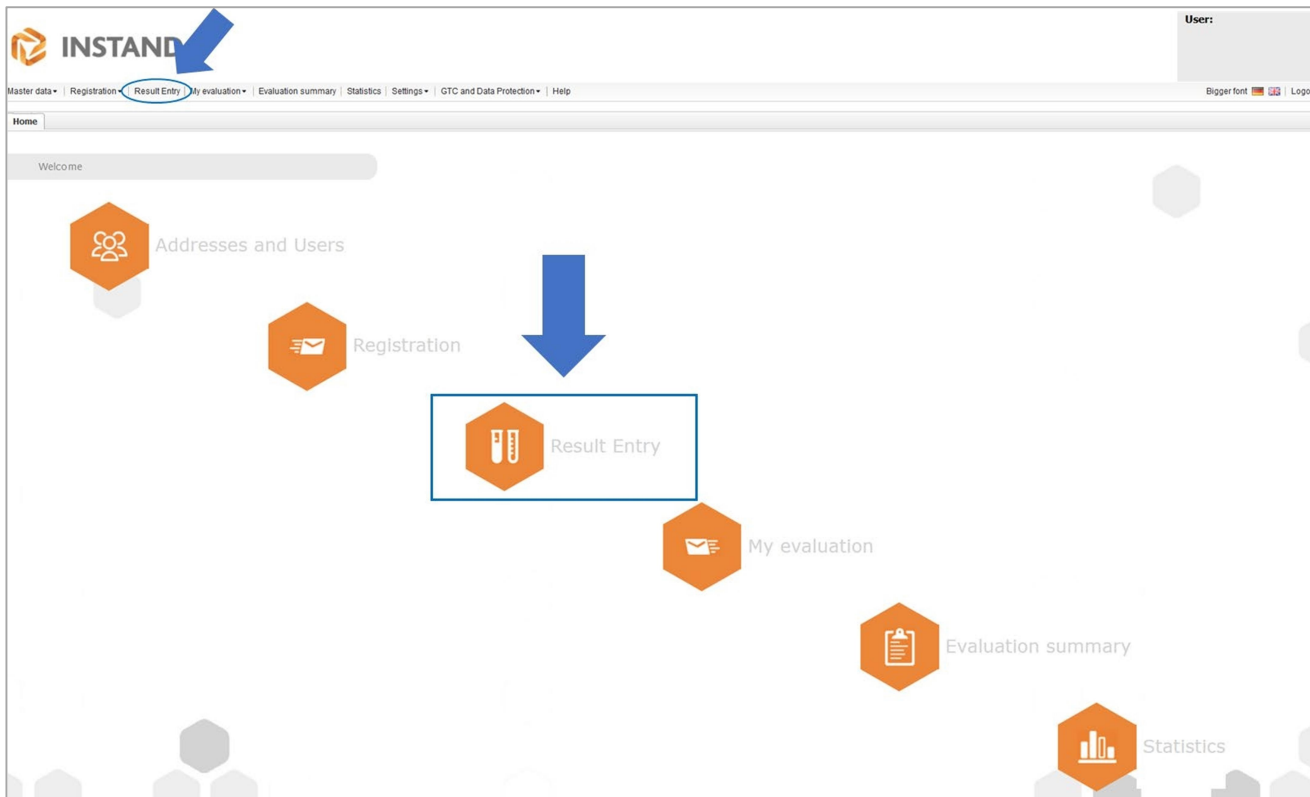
INSTAND

User:

Master data ▾ | Registration ▾ | Result Entry | My evaluation ▾ | Evaluation summary | Statistics | Settings ▾ | GTC and Data Protection ▾ | Help

Bigger font | Logo

Home

Welcome

Addresses and Users

Registration

Result Entry

My evaluation

Evaluation summary

Statistics